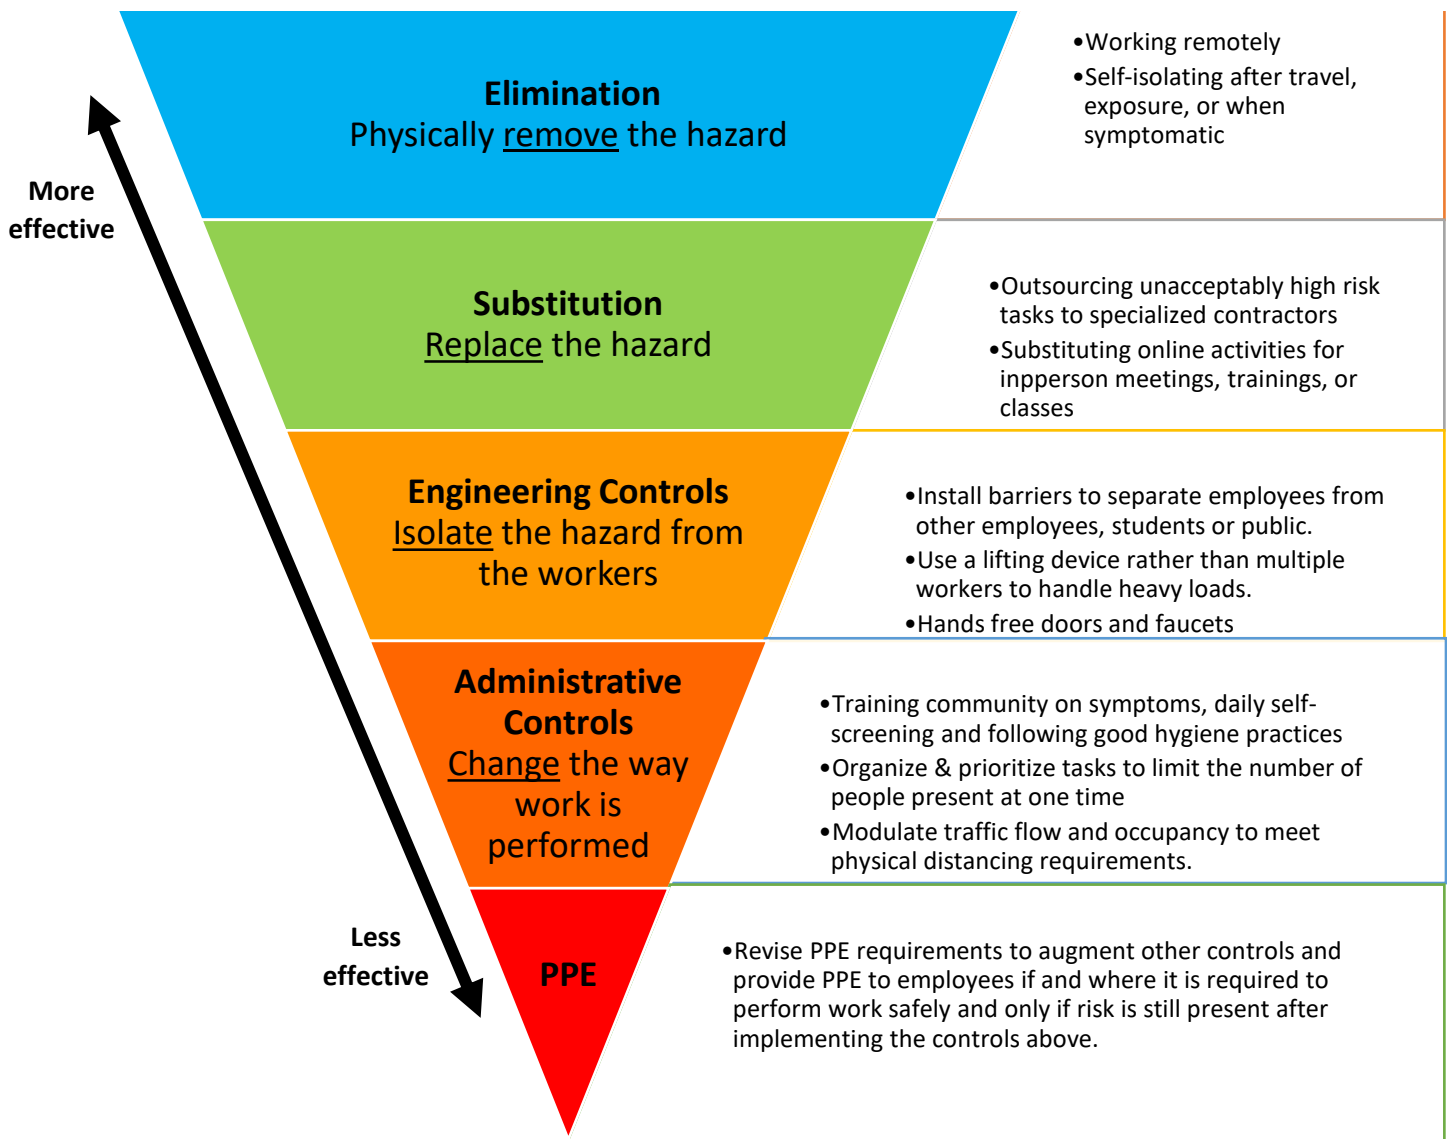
More effective

Less effective

Elimination
Physically remove the hazard

•Working remotely
•Self-isolating after travel, exposure, or when symptomatic

Substitution
Replace the hazard

•Outsourcing unacceptably high risk tasks to specialized contractors
•Substituting online activities for inpperson meetings, trainings, or classes

Engineering Controls
Isolate the hazard from the workers

•Install barriers to separate employees from other employees, students or public.
•Use a lifting device rather than multiple workers to handle heavy loads.
•Hands free doors and faucets

Administrative Controls
Change the way work is performed

•Training community on symptoms, daily self-screening and following good hygiene practices
•Organize & prioritize tasks to limit the number of people present at one time
•Modulate traffic flow and occupancy to meet physical distancing requirements.

PPE

•Revise PPE requirements to augment other controls and provide PPE to employees if and where it is required to perform work safely and only if risk is still present after implementing the controls above.